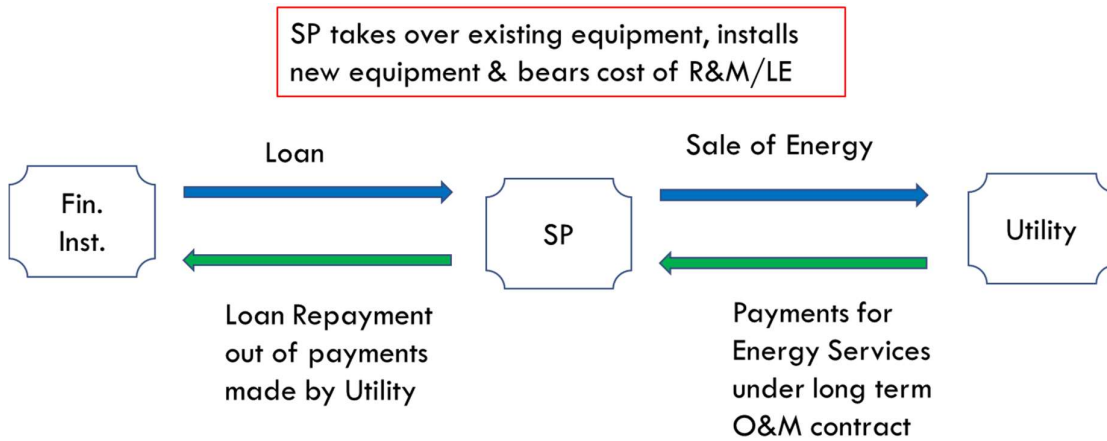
SP takes over existing equipment, installs new equipment & bears cost of R&M/LE

Loan

Sale of Energy

Fin. Inst.

SP

Utility

Loan Repayment out of payments made by Utility

Payments for Energy Services under long term O&M contract